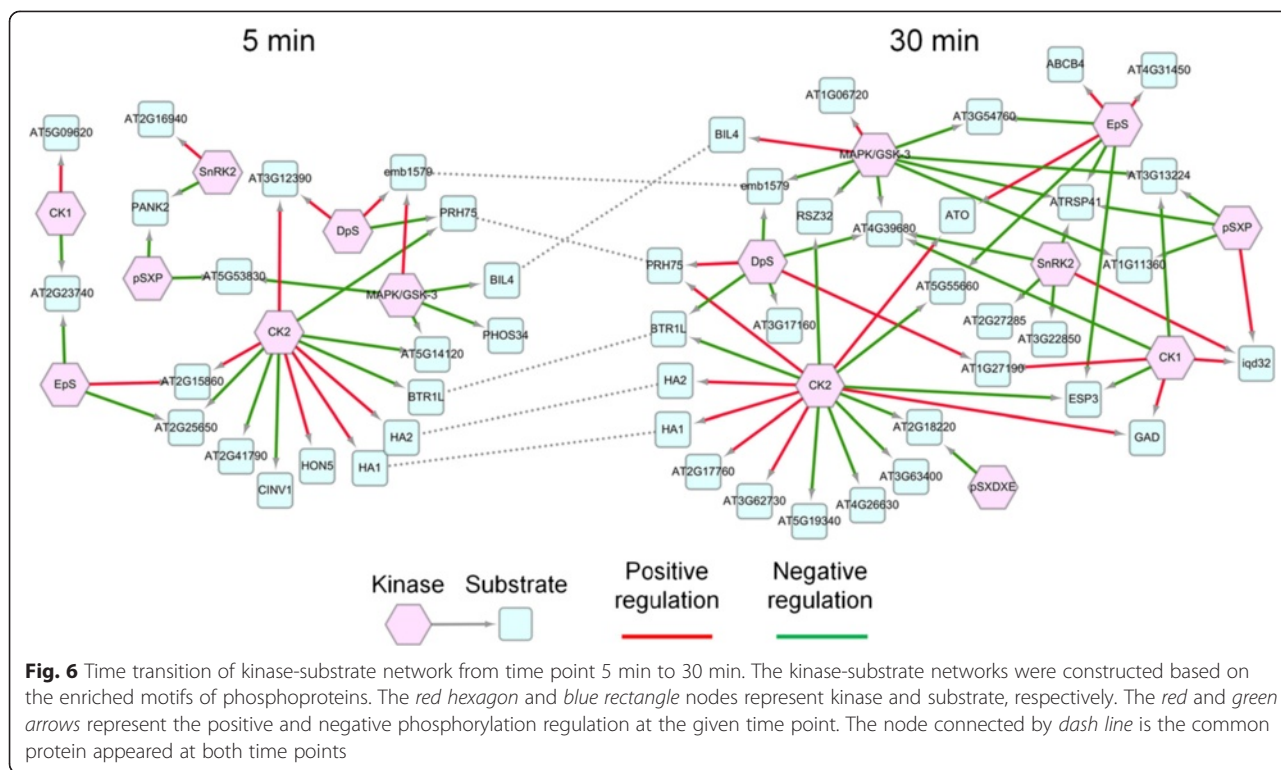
5 min

30 min

AT5G09620

CK1

AT2G23740

EpS

AT2G16940

SnRK2

PANK2

pSXP

AT5G53830

AT3G12390

emb1579

DpS

PRH75

MAPK/GSK-3

BIL4

PHOS34

AT5G14120

CK2

BTR1L

HA2

HA1

HON5

CINV1

AT2G41790

AT2G25650

AT2G15860

ABCB4

AT4G31450

AT1G06720

AT3G54760

EpS

BIL4

MAPK/GSK-3

emb1579

RSZ32

AT4G39680

ATO

ATRSP41

AT3G13224

pSXP

AT1G11360

SnRK2

PRH75

DpS

AT5G55660

AT2G27285

AT3G22850

AT1G27190

CK1

iqd32

BTR1L

AT3G17160

HA2

CK2

ESP3

HA1

AT2G18220

GAD

AT2G17760

AT3G62730

AT5G19340

AT4G26630

AT3G63400

pSXDXE

Kinase

Substrate

Positive regulation

Negative regulation

**Fig. 6** Time transition of kinase-substrate network from time point 5 min to 30 min. The kinase-substrate networks were constructed based on the enriched motifs of phosphoproteins. The *red hexagon* and *blue rectangle* nodes represent kinase and substrate, respectively. The *red* and *green arrows* represent the positive and negative phosphorylation regulation at the given time point. The node connected by *dash line* is the common protein appeared at both time points